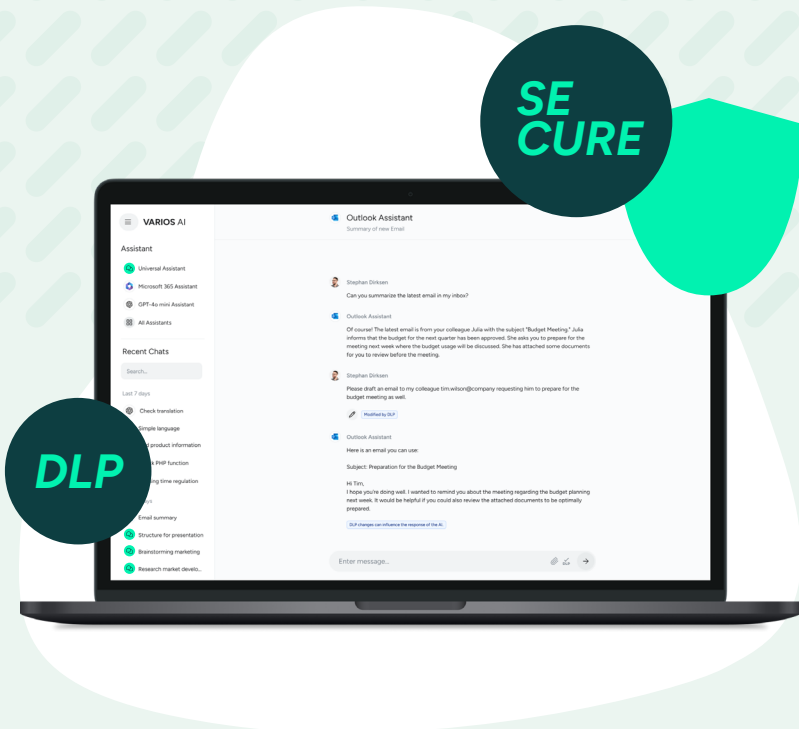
SE
CURE

VARIOS AI

Assistant

Universal Assistant

Microsoft 365 Assistant

GPT-4o mini Assistant

All Assistants

Recent Chats

Search...

Last 7 days

Check translation

Simple language

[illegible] product information

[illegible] PHP function

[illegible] time regulation

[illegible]

Email summary

Structure for presentation

Brainstorming marketing

Research market develo...

DLP

Outlook Assistant

Summary of new Email

Stephan Dirksen

Can you summarize the latest email in my inbox?

Outlook Assistant

Of course! The latest email is from your colleague Julia with the subject "Budget Meeting." Julia informs that the budget for the next quarter has been approved. She asks you to prepare for the meeting next week where the budget usage will be discussed. She has attached some documents for you to review before the meeting.

Stephan Dirksen

Please draft an email to my colleague tim.wilson@company requesting him to prepare for the budget meeting as well.

Modified by DLP

Outlook Assistant

Here is an email you can use:

Subject: Preparation for the Budget Meeting

Hi Tim,

I hope you're doing well. I wanted to remind you about the meeting regarding the budget planning next week. It would be helpful if you could also review the attached documents to be optimally prepared.

DLP changes can influence the response of the AI.

Enter message...